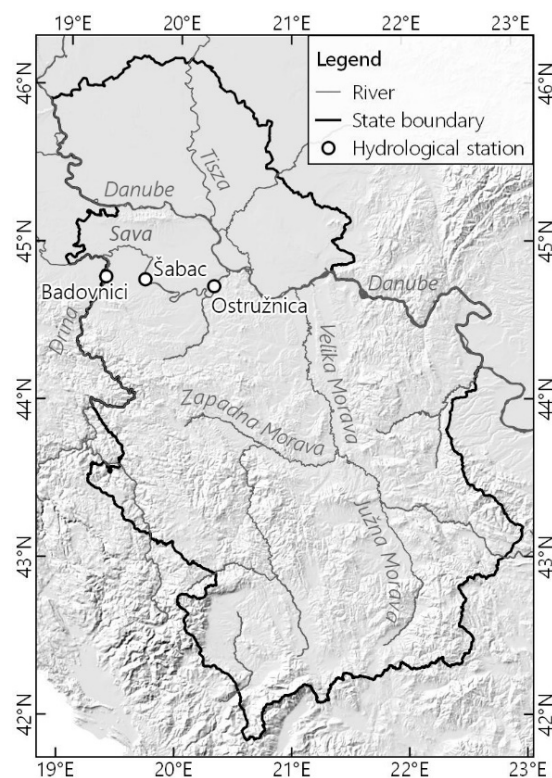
19°E 20°E 21°E 22°E 23°E

Legend
River
State boundary
Hydrological station

46°N 46°N

Tisza
Danube
Sava
45°N 45°N
Šabac
Badovnici
Ostružnica
Danube
Drina
Velika Morava
44°N 44°N
Zapadna Morava
Južna Morava
43°N 43°N

42°N 42°N

19°E 20°E 21°E 22°E 23°E